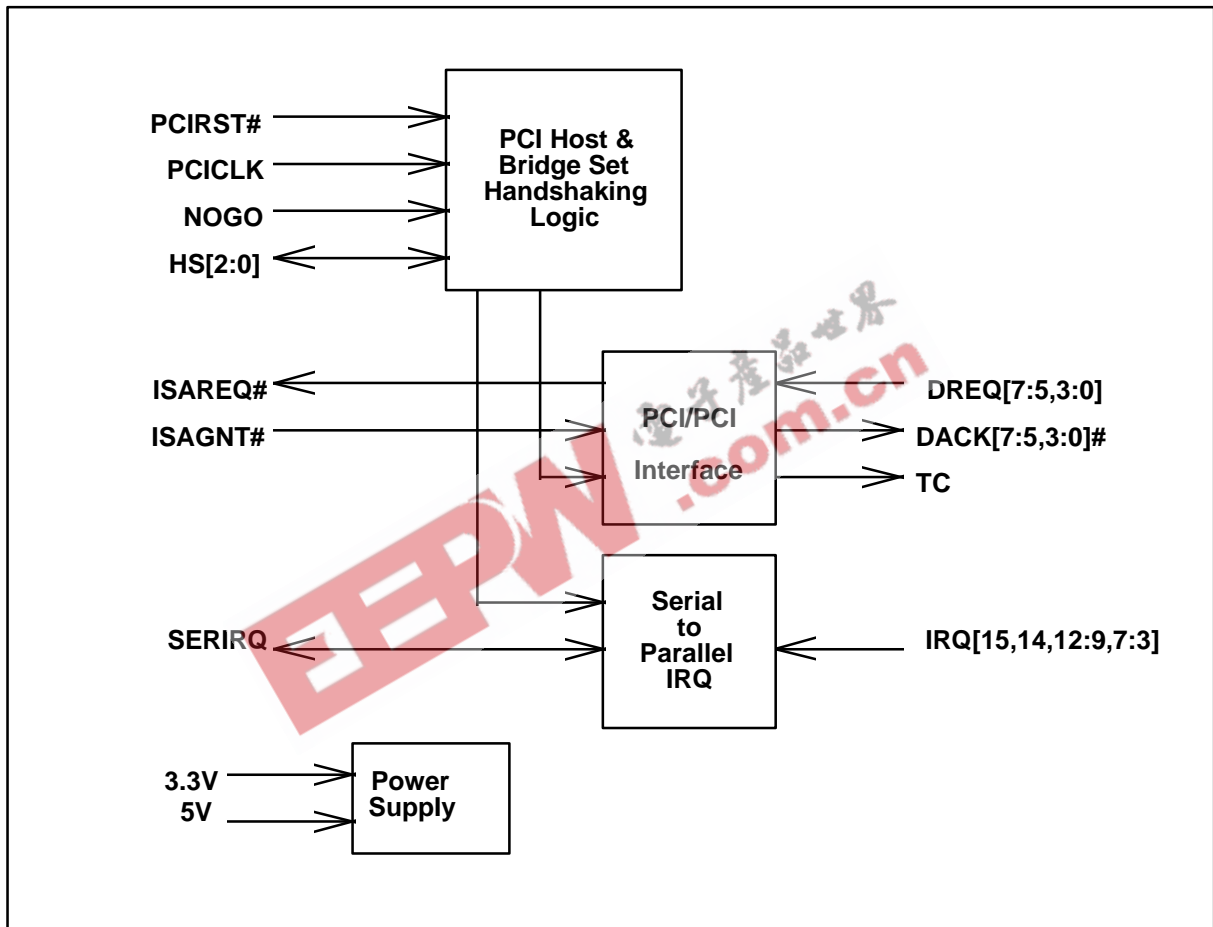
PCIRST#
PCICLK
NOGO
HS[2:0]

PCI Host & Bridge Set Handshaking Logic

ISAREQ#
ISAGNT#

PCI/PCI Interface

DREQ[7:5,3:0]
DACK[7:5,3:0]#
TC

SERIRQ

Serial to Parallel IRQ

IRQ[15,14,12:9,7:3]

3.3V
5V

Power Supply

电子产品世界
EEPW.com.cn